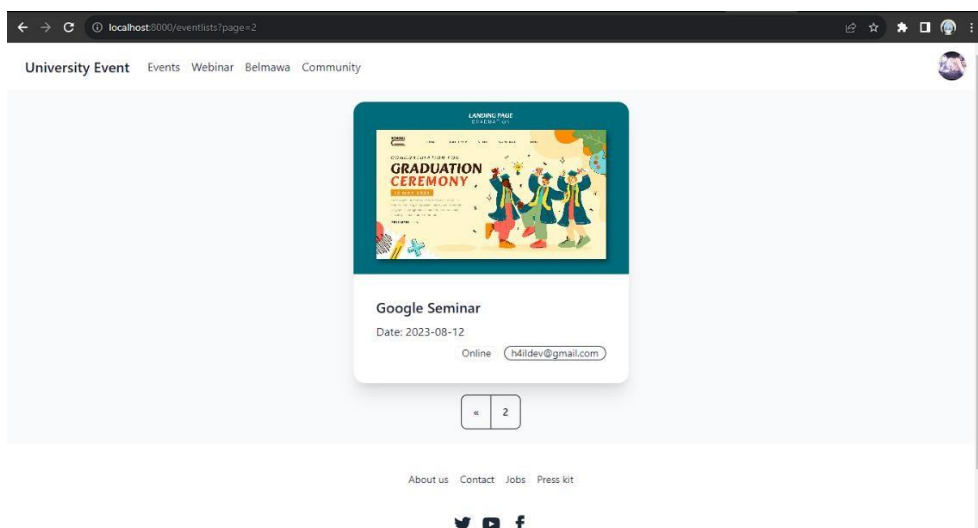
localhost:8000/eventlists?page=2

University Event Events Webinar Belmawa Community

LANDING PAGE

CONGRATULATION FOR
GRADUATION
CEREMONY

Google Seminar

Date: 2023-08-12

Online h4ildev@gmail.com

« 2

About us Contact Jobs Press kit